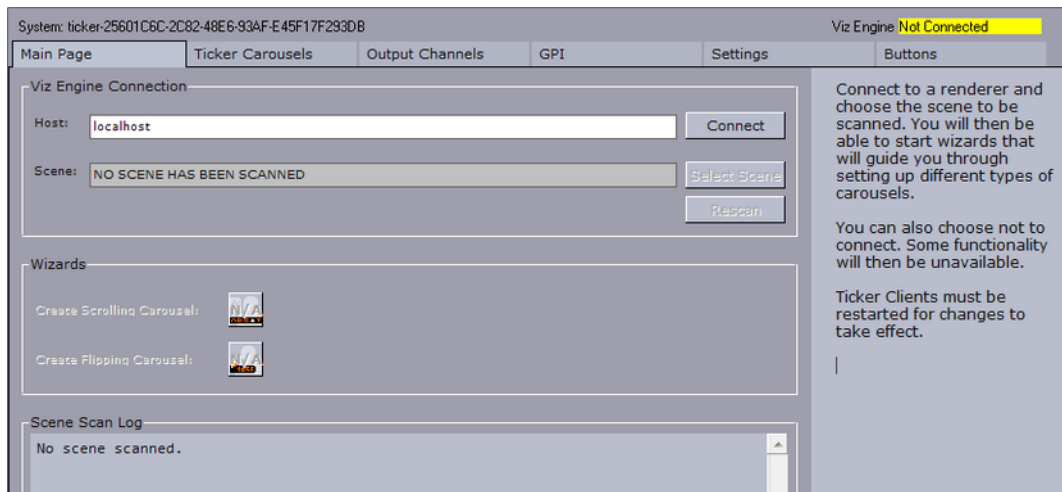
System: ticker-25601C6C-2C82-48E6-93AF-E45F17F293DB

Viz Engine Not Connected

Main Page | Ticker Carousels | Output Channels | GPI | Settings | Buttons

Viz Engine Connection

Host: localhost

Connect

Scene: NO SCENE HAS BEEN SCANNED

Select Scene

Rescan

Wizards

Create Scrolling Carousel:

Create Flipping Carousel:

Scene Scan Log

No scene scanned.

Connect to a renderer and choose the scene to be scanned. You will then be able to start wizards that will guide you through setting up different types of carousels.

You can also choose not to connect. Some functionality will then be unavailable.

Ticker Clients must be restarted for changes to take effect.